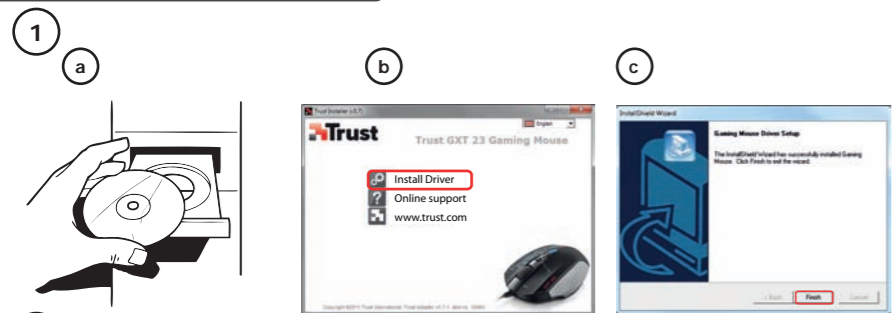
1

a

b

Trust Installer v3.7

English

Trust

Trust GXT 23 Gaming Mouse

Install Driver

Online support

www.trust.com

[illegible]

c

InstallShield Wizard

Gaming Mouse Driver Setup

The InstallShield Wizard has successfully installed Gaming Mouse. Click Finish to exit the wizard.

< Back

Finish

Cancel